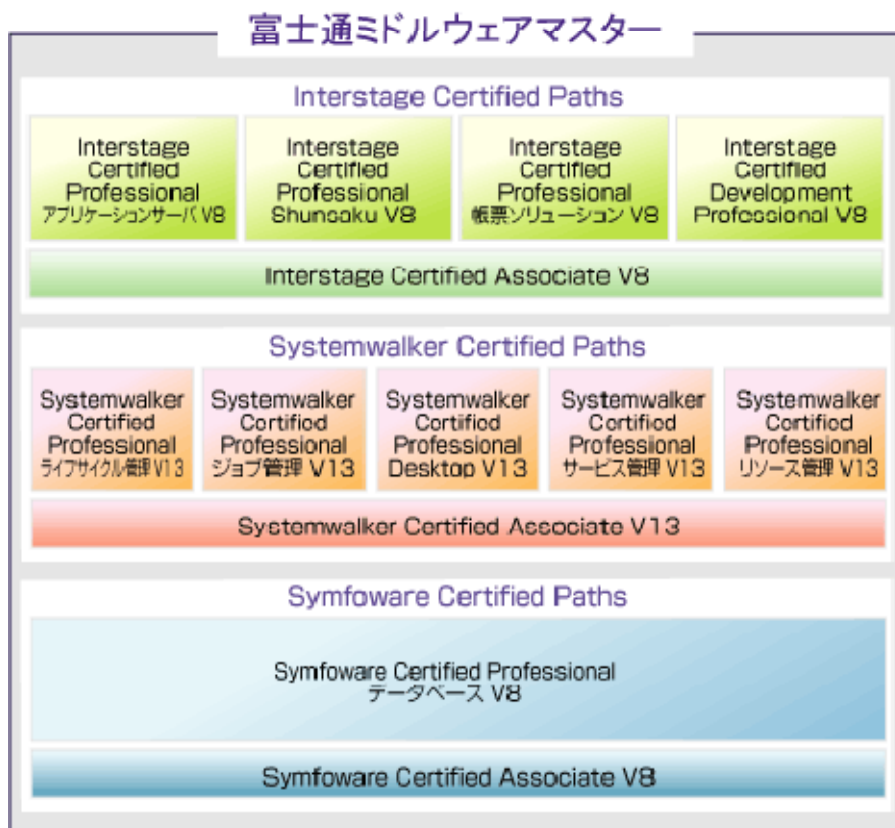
富士通ミドルウェアマスター

Interstage Certified Paths

Interstage Certified Professional アプリケーションサーバ V8

Interstage Certified Professional Shunsaku V8

Interstage Certified Professional 帳票ソリューション V8

Interstage Certified Development Professional V8

Interstage Certified Associate V8

Systemwalker Certified Paths

Systemwalker Certified Professional ライフサイクル管理 V13

Systemwalker Certified Professional ジョブ管理 V13

Systemwalker Certified Professional Desktop V13

Systemwalker Certified Professional サービス管理 V13

Systemwalker Certified Professional リソース管理 V13

Systemwalker Certified Associate V13

Symfoware Certified Paths

Symfoware Certified Professional データベース V8

Symfoware Certified Associate V8